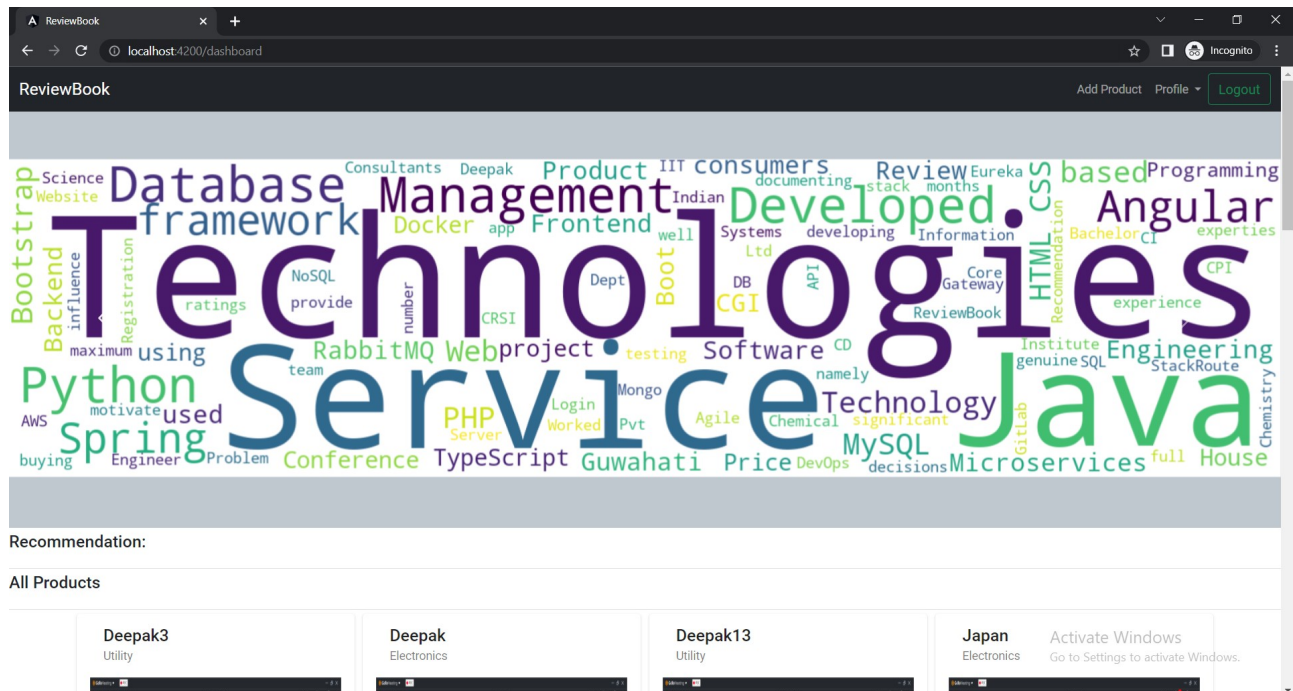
ReviewBook
localhost:4200/dashboard
Incognito

ReviewBook
Add Product Profile Logout

Science Website Database Consultants Deepak Product IIT consumers Review Eureka based Programming Management Indian documenting stack months Developed Angular framework Docker app Frontend well Systems developing Information CSS Bachelor CI experties Bootstrap Backend influence Registration Technologies NoSQL Dept Ltd DB API Core Gateway HTML Recommendation CPI ratings provide number Boot CGI ReviewBook experience CRSI maximum using RabbitMQ Web project testing Software CD Institute genuine SQL Engineering Python team Service namely StackRoute Mongo Technology Java Chemistry AWS motivate used PHP Login Agile Chemical significant Spring Server Worked Pvt MySQL GitLab buying Engineer Problem Conference TypeScript Guwahati Price DevOps decisions Microservices full House

Recommendation:

All Products

Deepak3
Utility

Deepak
Electronics

Deepak13
Utility

Japan
Electronics

Activate Windows
Go to Settings to activate Windows.